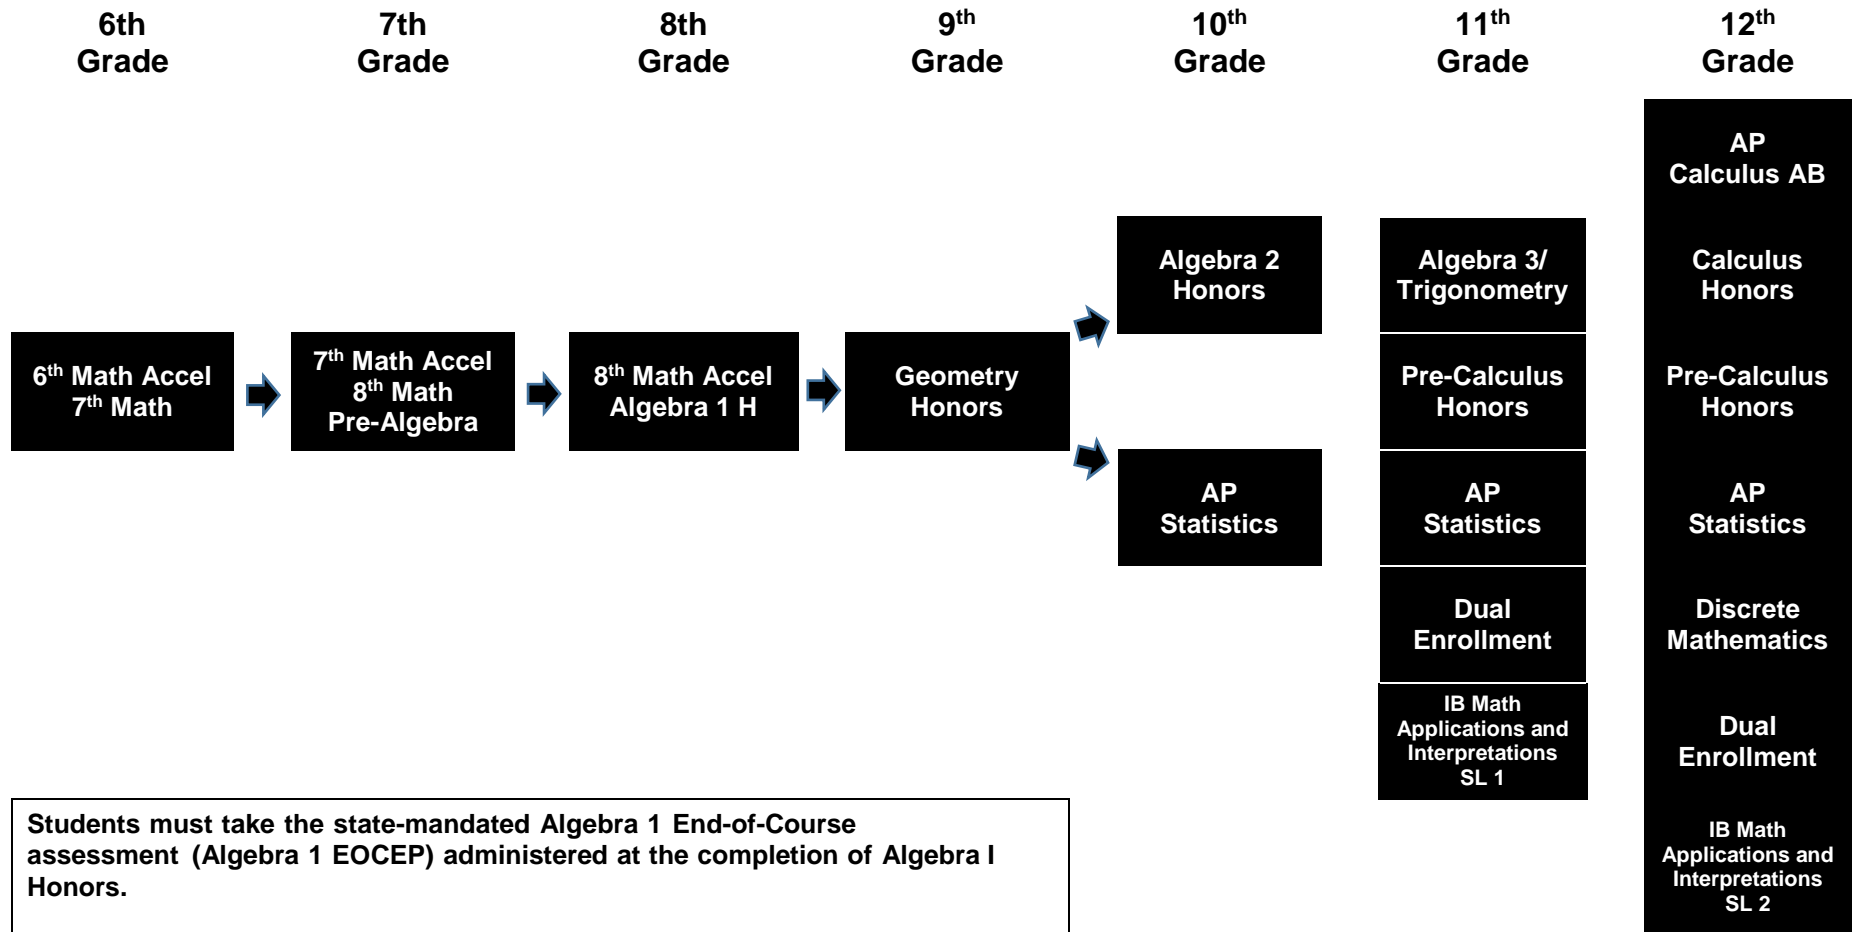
6th Grade

7th Grade

8th Grade

9$^{th}$ Grade

10$^{th}$ Grade

11$^{th}$ Grade

12$^{th}$ Grade

AP Calculus AB

Calculus Honors

Pre-Calculus Honors

AP Statistics

Discrete Mathematics

Dual Enrollment

IB Math Applications and Interpretations SL 2

Algebra 2 Honors

AP Statistics

Algebra 3/ Trigonometry

Pre-Calculus Honors

AP Statistics

Dual Enrollment

IB Math Applications and Interpretations SL 1

6$^{th}$ Math Accel 7$^{th}$ Math

7$^{th}$ Math Accel 8$^{th}$ Math Pre-Algebra

8$^{th}$ Math Accel Algebra 1 H

Geometry Honors

Students must take the state-mandated Algebra 1 End-of-Course assessment (Algebra 1 EOCEP) administered at the completion of Algebra I Honors.